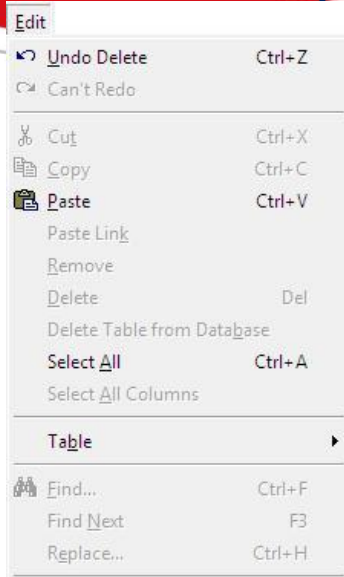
Edit

Undo Delete Ctrl+Z
Can't Redo

Cut Ctrl+X
Copy Ctrl+C
Paste Ctrl+V
Paste Link
Remove
Delete Del
Delete Table from Database
Select All Ctrl+A
Select All Columns

Table

Find... Ctrl+F
Find Next F3
Replace... Ctrl+H